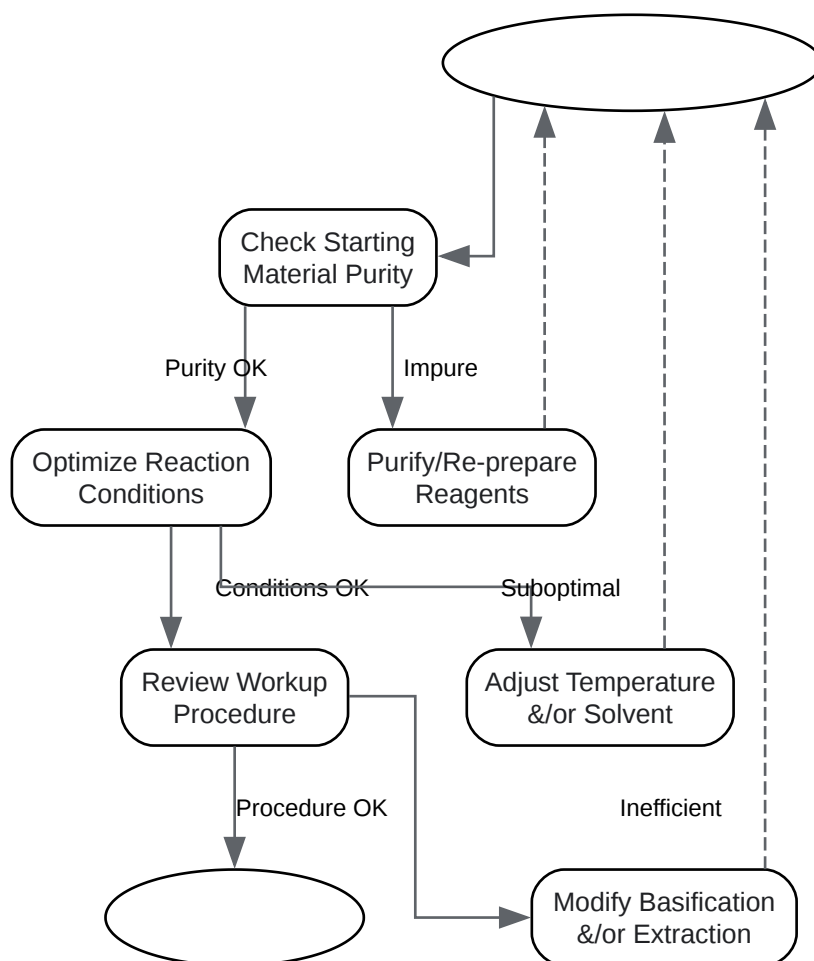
Check Starting Material Purity

Purity OK

Impure

Optimize Reaction Conditions

Purify/Re-prepare Reagents

Conditions OK

Suboptimal

Review Workup Procedure

Adjust Temperature &/or Solvent

Procedure OK

Inefficient

Modify Basification &/or Extraction